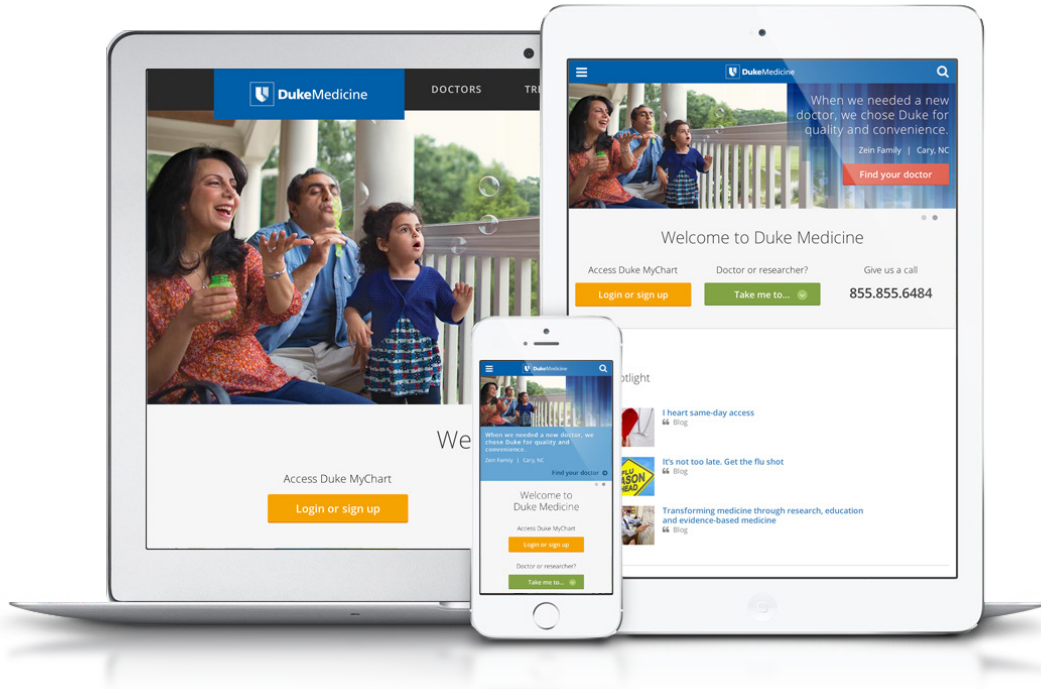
DukeMedicine

DOCTORS

TR

We

Access Duke MyChart

Login or sign up

DukeMedicine

When we needed a new doctor, we chose Duke for quality and convenience.

Zein Family | Cary, NC

Find your doctor

Welcome to Duke Medicine

Access Duke MyChart

Login or sign up

Doctor or researcher?

Take me to...

Give us a call

855.855.6484

otlight

I heart same-day access

Blog

It's not too late. Get the flu shot

Blog

Transforming medicine through research, education and evidence-based medicine

Blog

DukeMedicine

When we needed a new doctor, we chose Duke for quality and convenience.

Zein Family | Cary, NC

Find your doctor

Welcome to Duke Medicine

Access Duke MyChart

Login or sign up

Doctor or researcher?

Take me to...